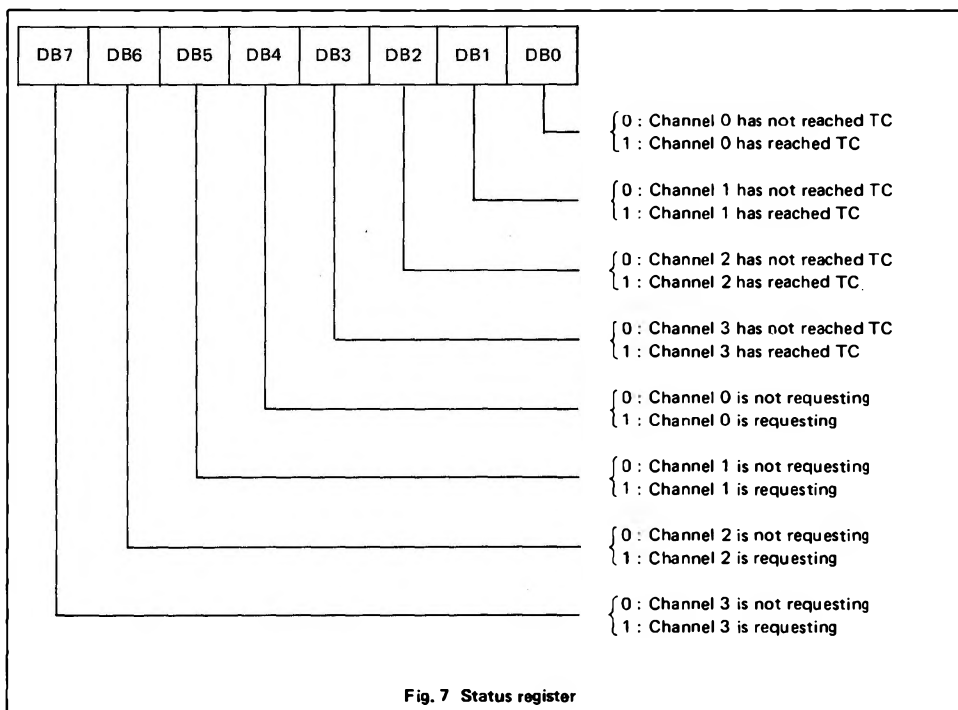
DB7 DB6 DB5 DB4 DB3 DB2 DB1 DB0

0 : Channel 0 has not reached TC
1 : Channel 0 has reached TC

0 : Channel 1 has not reached TC
1 : Channel 1 has reached TC

0 : Channel 2 has not reached TC
1 : Channel 2 has reached TC

0 : Channel 3 has not reached TC
1 : Channel 3 has reached TC

0 : Channel 0 is not requesting
1 : Channel 0 is requesting

0 : Channel 1 is not requesting
1 : Channel 1 is requesting

0 : Channel 2 is not requesting
1 : Channel 2 is requesting

0 : Channel 3 is not requesting
1 : Channel 3 is requesting

Fig. 7 Status register